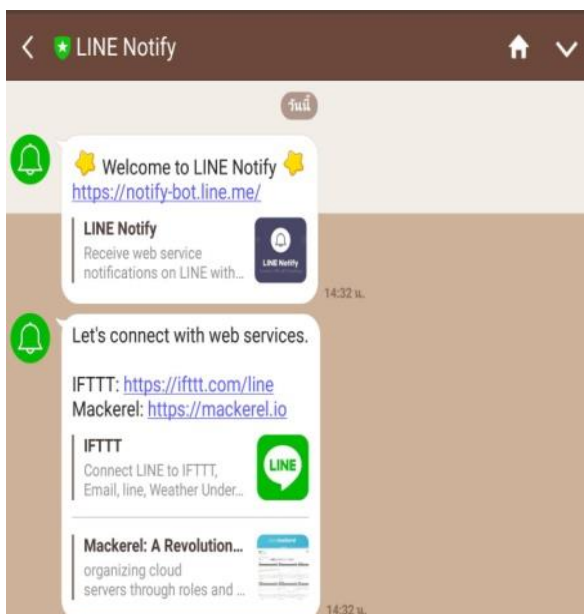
LINE Notify

วันนี้

Welcome to LINE Notify
https://notify-bot.line.me/

LINE Notify
Receive web service notifications on LINE with...

LINE Notify

14:32 น.

Let's connect with web services.

IFTTT: https://ifttt.com/line
Mackerel: https://mackerel.io

IFTTT
Connect LINE to IFTTT, Email, line, Weather Under...

LINE

Mackerel: A Revolution...
organizing cloud servers through roles and ...

14:32 น.